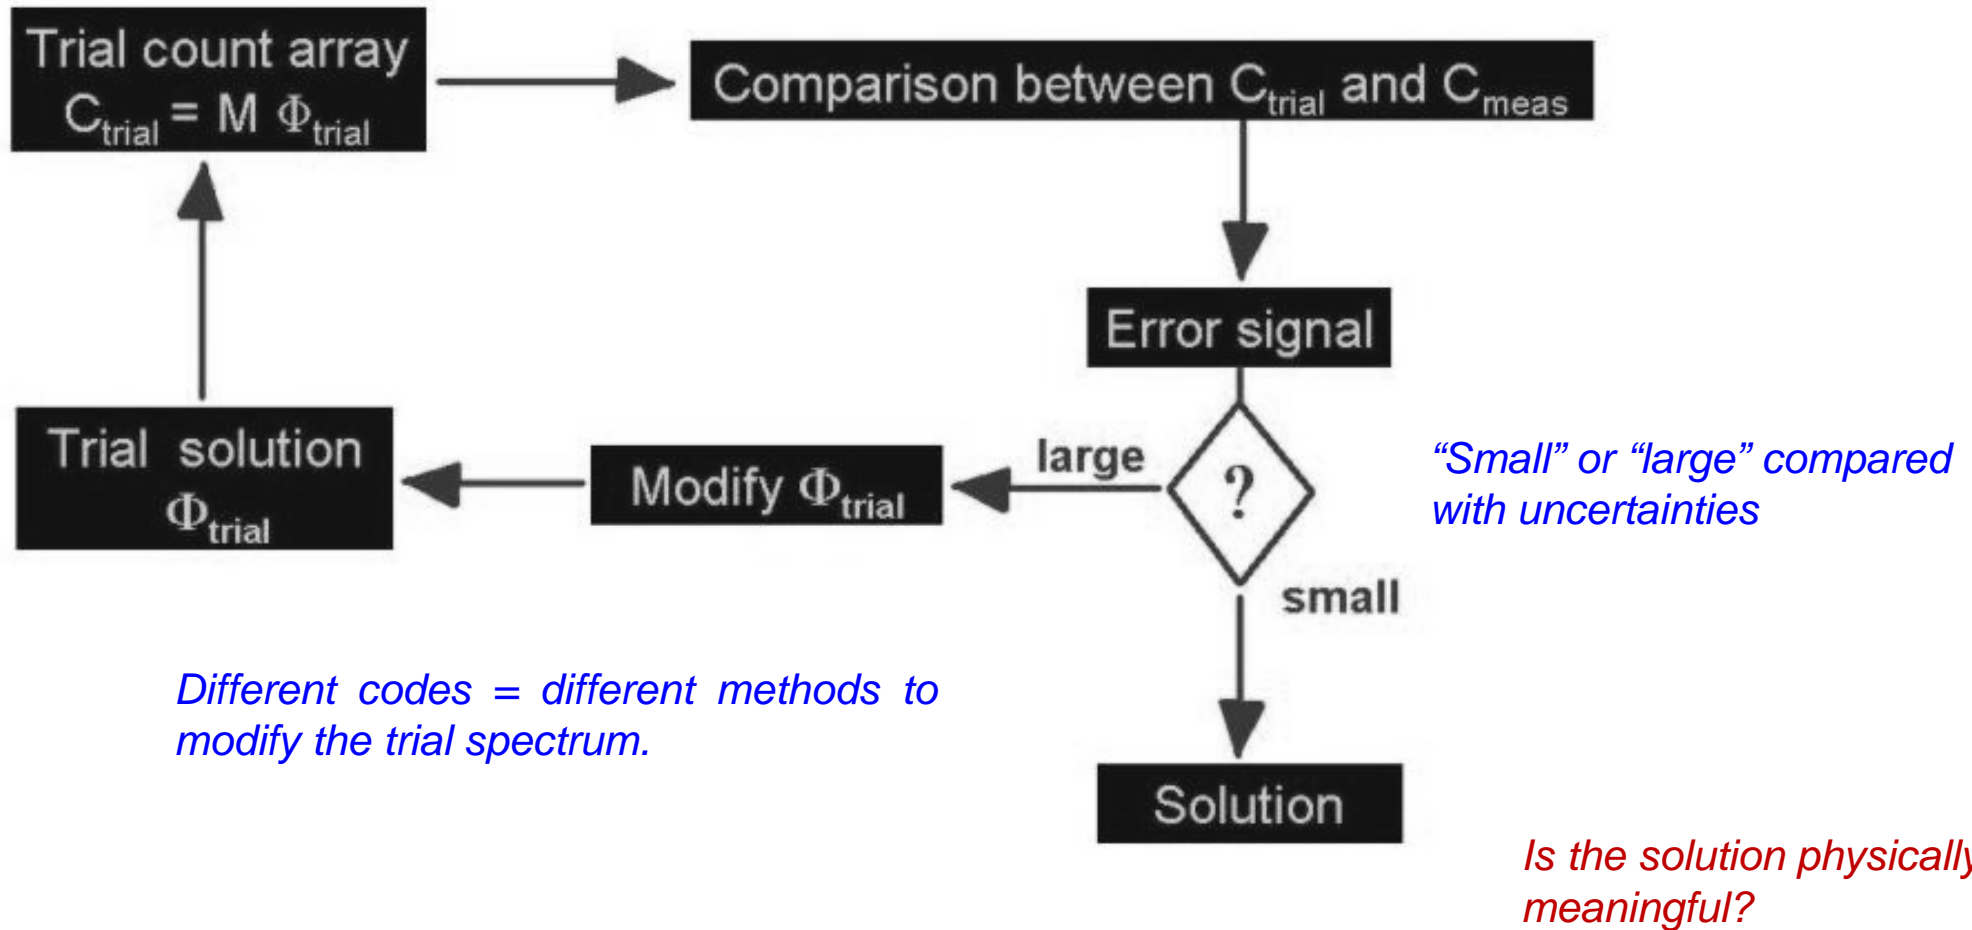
Trial count array
$C_{trial} = M\ \Phi_{trial}$

Comparison between $C_{trial}$ and $C_{meas}$

Error signal

large

?

small

“Small” or “large” compared with uncertainties

Trial solution
$\Phi_{trial}$

Modify $\Phi_{trial}$

Different codes = different methods to modify the trial spectrum.

Solution

Is the solution physically meaningful?